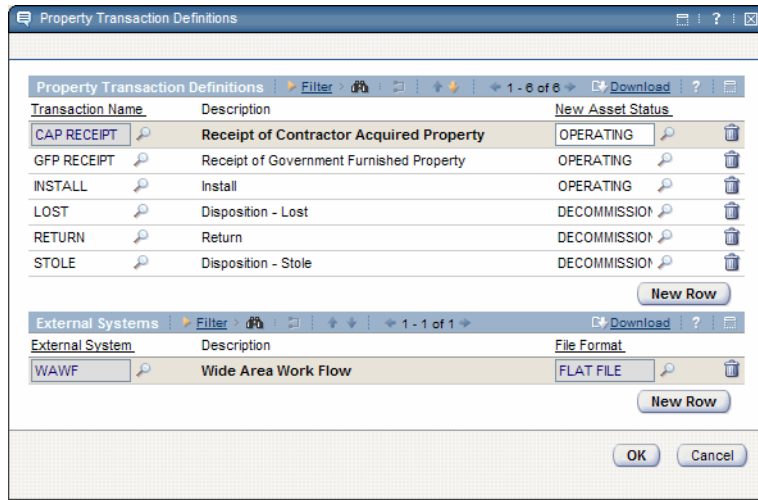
Property Transaction Definitions

Property Transaction Definitions | Filter | 1 - 6 of 6 | Download | ?

| Transaction Name | Description | New Asset Status |
|---|---|---|
| CAP RECEIPT | Receipt of Contractor Acquired Property | OPERATING |
| GFP RECEIPT | Receipt of Government Furnished Property | OPERATING |
| INSTALL | Install | OPERATING |
| LOST | Disposition - Lost | DECOMMISSION |
| RETURN | Return | DECOMMISSION |
| STOLE | Disposition - Stole | DECOMMISSION |

New Row

External Systems | Filter | 1 - 1 of 1 | Download | ?

| External System | Description | File Format |
|---|---|---|
| WAWF | Wide Area Work Flow | FLAT FILE |

New Row

OK Cancel